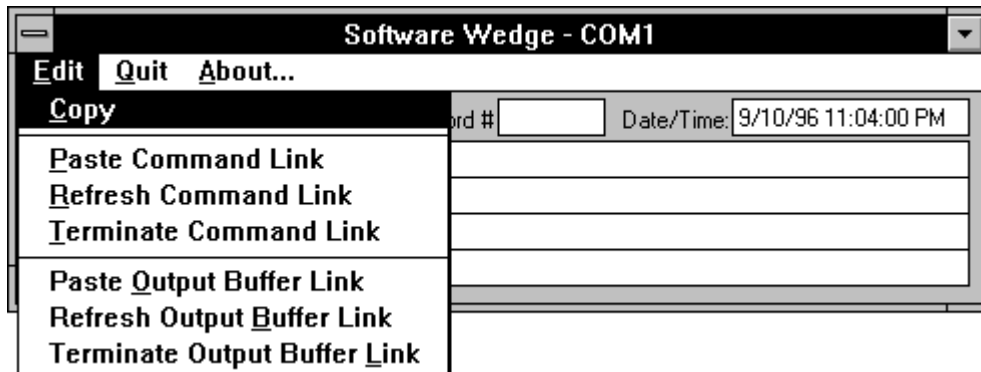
Software Wedge - COM1

Edit Quit About...

Copy

rd #

Date/Time: 9/10/96 11:04:00 PM

Paste Command Link
Refresh Command Link
Terminate Command Link

Paste Output Buffer Link
Refresh Output Buffer Link
Terminate Output Buffer Link